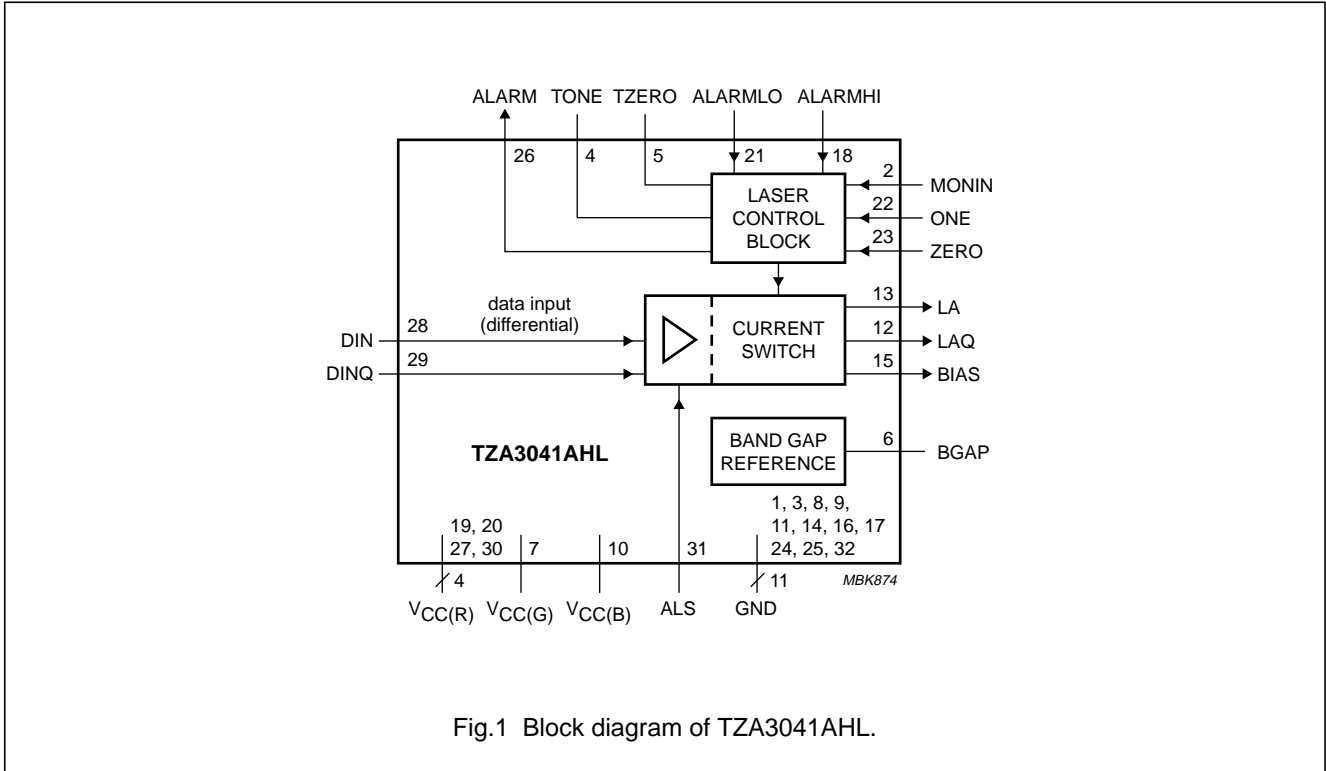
ALARM TONE TZERO ALARMLO ALARMHI

26 4 5 21 18

2 MONIN

LASER CONTROL BLOCK

22 ONE

23 ZERO

data input (differential)

DIN 28

DINQ 29

CURRENT SWITCH

13 LA

12 LAQ

15 BIAS

BAND GAP REFERENCE

6 BGAP

TZA3041AHL

19, 20 27, 30 7 10 31

1, 3, 8, 9, 11, 14, 16, 17 24, 25, 32

4 11

MBK874

$V_{CC(R)}$ $V_{CC(G)}$ $V_{CC(B)}$ ALS GND

Fig.1 Block diagram of TZA3041AHL.